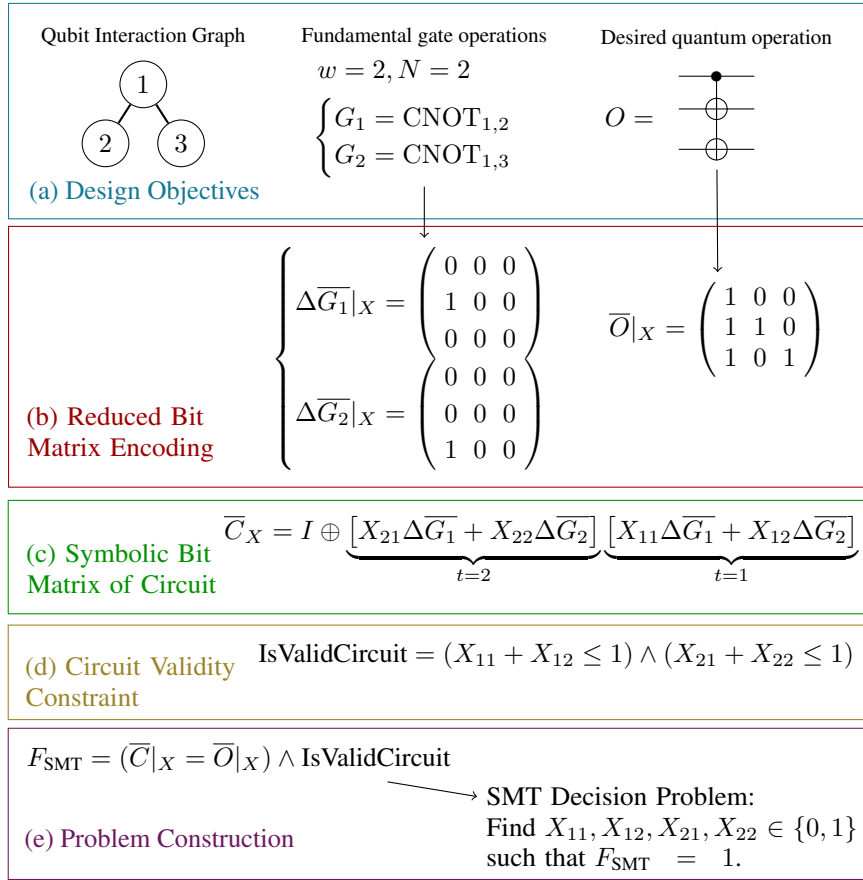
Qubit Interaction Graph

1

2

3

Fundamental gate operations

$w = 2, N = 2$

$\begin{cases} G_1 = \text{CNOT}_{1,2} \\ G_2 = \text{CNOT}_{1,3} \end{cases}$

Desired quantum operation

$O =$

(a) Design Objectives

$\begin{cases} \Delta\overline{G_1}|_X = \begin{pmatrix} 0 & 0 & 0 \\ 1 & 0 & 0 \\ 0 & 0 & 0 \end{pmatrix} \\ \Delta\overline{G_2}|_X = \begin{pmatrix} 0 & 0 & 0 \\ 0 & 0 & 0 \\ 1 & 0 & 0 \end{pmatrix} \end{cases}$

$\overline{O}|_X = \begin{pmatrix} 1 & 0 & 0 \\ 1 & 1 & 0 \\ 1 & 0 & 1 \end{pmatrix}$

(b) Reduced Bit Matrix Encoding

$\overline{C}_X = I \oplus \underbrace{\left[X_{21}\Delta\overline{G_1} + X_{22}\Delta\overline{G_2}\right]}_{t=2} \underbrace{\left[X_{11}\Delta\overline{G_1} + X_{12}\Delta\overline{G_2}\right]}_{t=1}$

(c) Symbolic Bit Matrix of Circuit

(d) Circuit Validity Constraint

$\text{IsValidCircuit} = (X_{11} + X_{12} \leq 1) \wedge (X_{21} + X_{22} \leq 1)$

$F_{\text{SMT}} = (\overline{C}|_X = \overline{O}|_X) \wedge \text{IsValidCircuit}$

SMT Decision Problem:
Find $X_{11}, X_{12}, X_{21}, X_{22} \in \{0, 1\}$
such that $F_{\text{SMT}} = 1$.

(e) Problem Construction